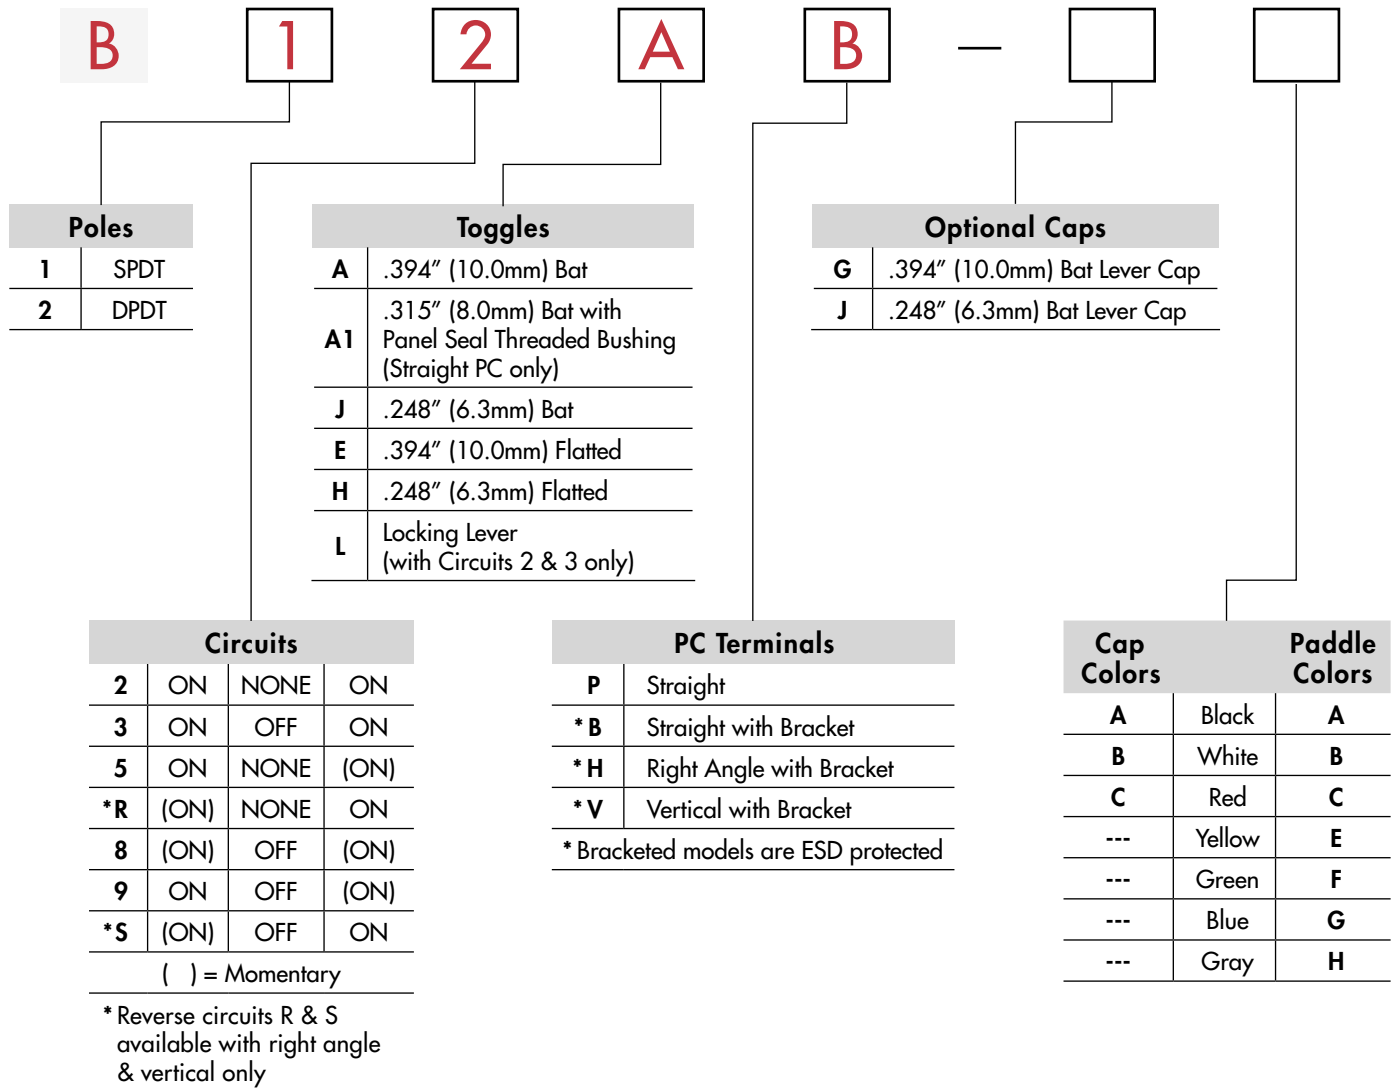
B 1 2 A B —

| Poles | |
|---|---|
| 1 | SPDT |
| 2 | DPDT |

| Toggles | |
|---|---|
| A | .394″ (10.0mm) Bat |
| A1 | .315″ (8.0mm) Bat with Panel Seal Threaded Bushing (Straight PC only) |
| J | .248″ (6.3mm) Bat |
| E | .394″ (10.0mm) Flatted |
| H | .248″ (6.3mm) Flatted |
| L | Locking Lever (with Circuits 2 & 3 only) |

| Optional Caps | |
|---|---|
| G | .394″ (10.0mm) Bat Lever Cap |
| J | .248″ (6.3mm) Bat Lever Cap |

| Circuits | | | |
|---|---|---|---|
| 2 | ON | NONE | ON |
| 3 | ON | OFF | ON |
| 5 | ON | NONE | (ON) |
| *R | (ON) | NONE | ON |
| 8 | (ON) | OFF | (ON) |
| 9 | ON | OFF | (ON) |
| *S | (ON) | OFF | ON |

( ) = Momentary

* Reverse circuits R & S available with right angle & vertical only

| PC Terminals | |
|---|---|
| P | Straight |
| *B | Straight with Bracket |
| *H | Right Angle with Bracket |
| *V | Vertical with Bracket |

* Bracketed models are ESD protected

| Cap Colors | | Paddle Colors |
|---|---|---|
| A | Black | A |
| B | White | B |
| C | Red | C |
| --- | Yellow | E |
| --- | Green | F |
| --- | Blue | G |
| --- | Gray | H |